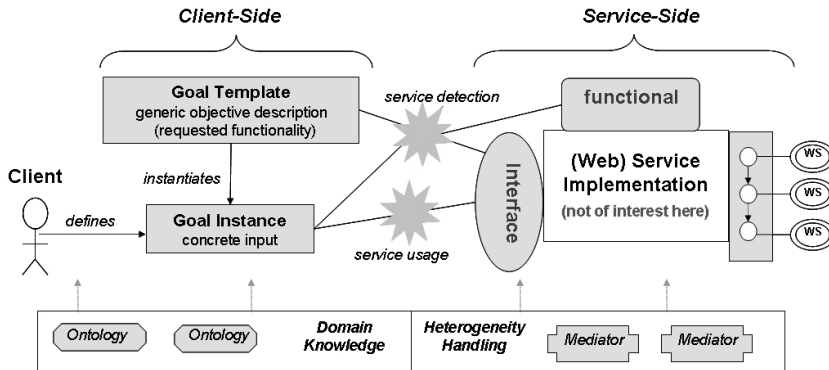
Client-Side

Service-Side

Goal Template
generic objective description
(requested functionality)

service detection

functional

Client

instantiates

Interface

(Web) Service
Implementation
(not of interest here)

WS

WS

WS

defines

Goal Instance
concrete input

service usage

Ontology

Ontology

Domain
Knowledge

Heterogeneity
Handling

Mediator

Mediator